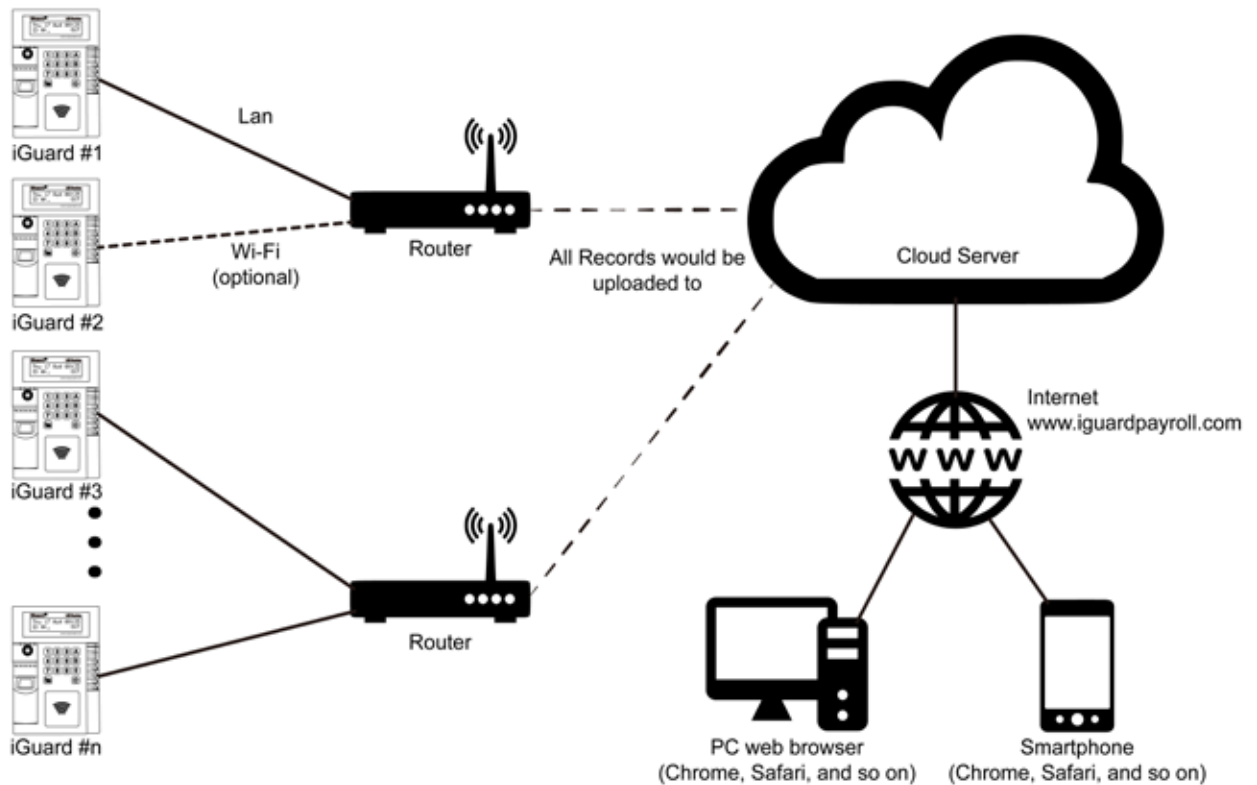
Lan

iGuard #1

Router

Wi-Fi
(optional)

iGuard #2

All Records would be uploaded to

Cloud Server

iGuard #3

Internet
www.iguardpayroll.com

WWW

Router

iGuard #n

PC web browser
(Chrome, Safari, and so on)

Smartphone
(Chrome, Safari, and so on)